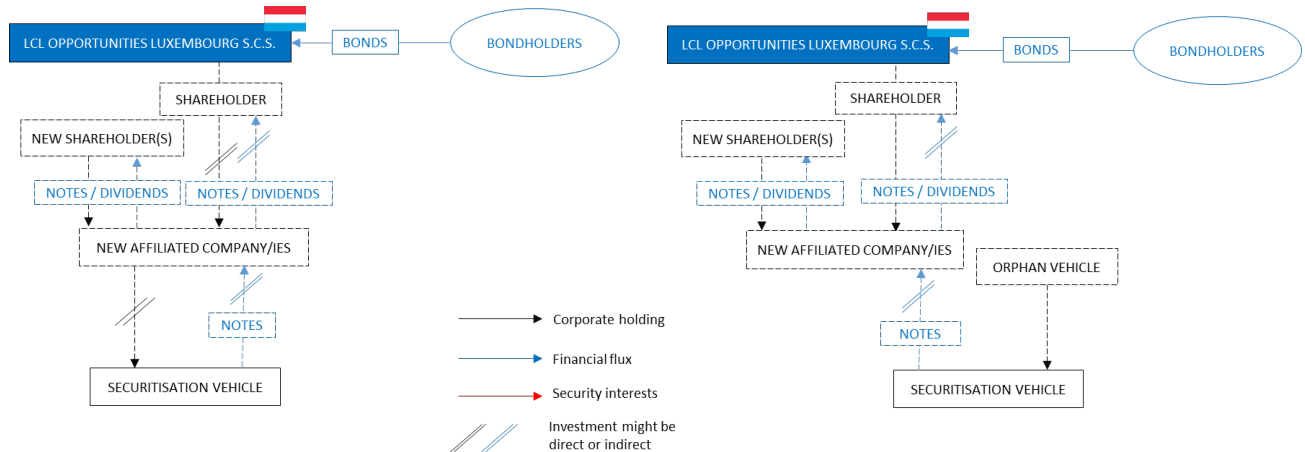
LCL OPPORTUNITIES LUXEMBOURG S.C.S.

BONDS

BONDHOLDERS

SHAREHOLDER

NEW SHAREHOLDER(S)

NOTES / DIVIDENDS

NOTES / DIVIDENDS

NEW AFFILIATED COMPANY/IES

NOTES

SECURITISATION VEHICLE

Corporate holding

Financial flux

Security interests

Investment might be direct or indirect

LCL OPPORTUNITIES LUXEMBOURG S.C.S.

BONDS

BONDHOLDERS

SHAREHOLDER

NEW SHAREHOLDER(S)

NOTES / DIVIDENDS

NOTES / DIVIDENDS

NEW AFFILIATED COMPANY/IES

ORPHAN VEHICLE

NOTES

SECURITISATION VEHICLE